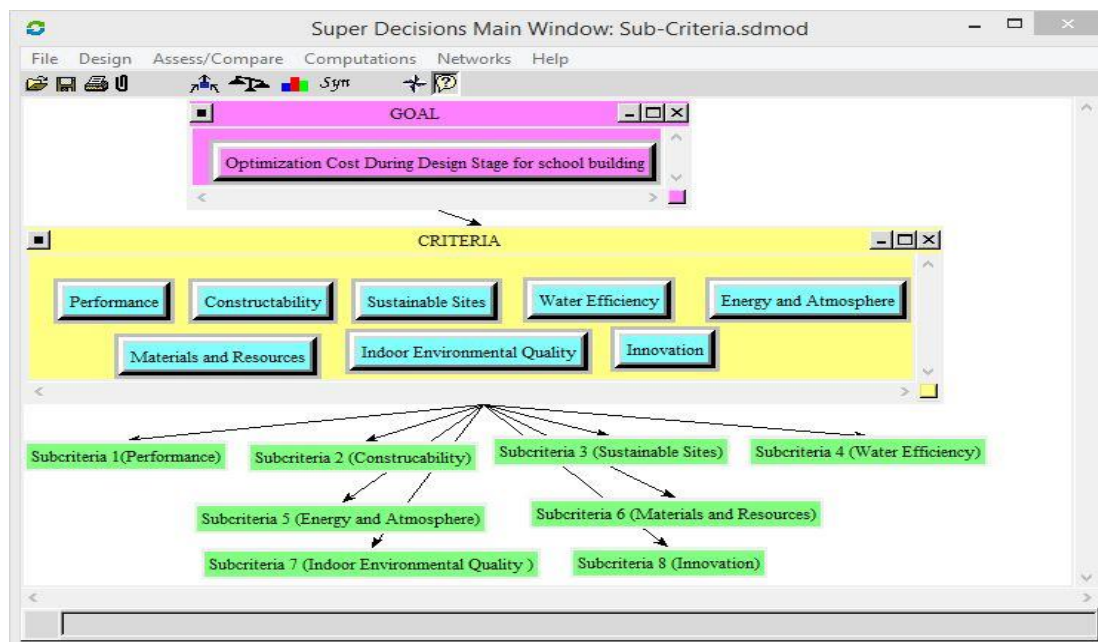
Super Decisions Main Window: Sub-Criteria.sdmod

File Design Assess/Compare Computations Networks Help

Syn

GOAL

Optimization Cost During Design Stage for school building

CRITERIA

Performance

Constructability

Sustainable Sites

Water Efficiency

Energy and Atmosphere

Materials and Resources

Indoor Environmental Quality

Innovation

Subcriteria 1(Performance)

Subcriteria 2 (Construcability)

Subcriteria 3 (Sustainable Sites)

Subcriteria 4 (Water Efficiency)

Subcriteria 5 (Energy and Atmosphere)

Subcriteria 6 (Materials and Resources)

Subcriteria 7 (Indoor Environmental Quality )

Subcriteria 8 (Innovation)